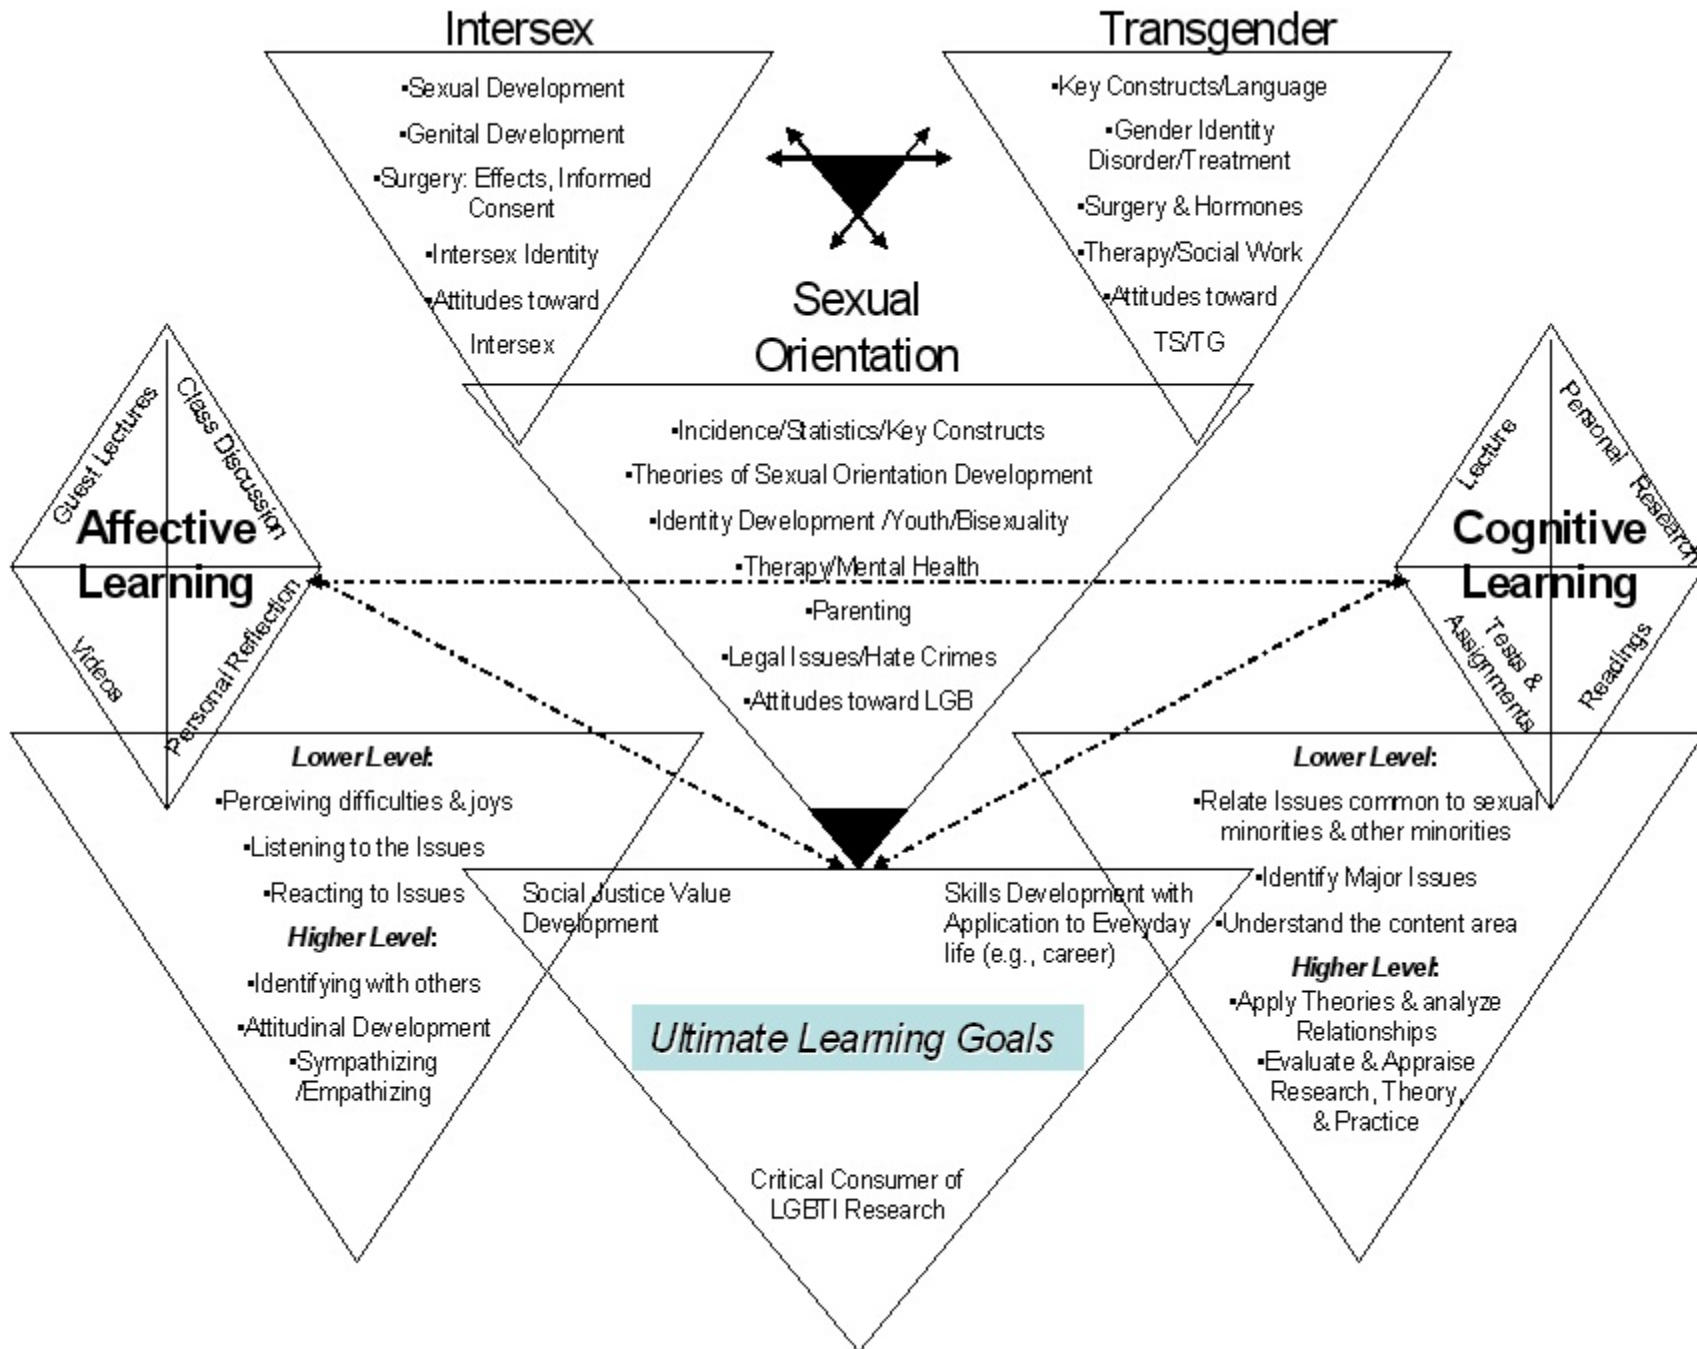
Intersex

•Sexual Development
•Genital Development
•Surgery: Effects, Informed Consent
•Intersex Identity
•Attitudes toward Intersex

Transgender

•Key Constructs/Language
•Gender Identity Disorder/Treatment
•Surgery & Hormones
•Therapy/Social Work
•Attitudes toward TS/TG

Sexual Orientation

•Incidence/Statistics/Key Constructs
•Theories of Sexual Orientation Development
•Identity Development /Youth/Bisexuality
•Therapy/Mental Health
•Parenting
•Legal Issues/Hate Crimes
•Attitudes toward LGB

Affective Learning

Guest Lectures
Class Discussion
Videos
Personal Reflection

Cognitive Learning

Lecture
Personal Research
Tests & Assignments
Readings

Lower Level:
•Perceiving difficulties & joys
•Listening to the Issues
•Reacting to Issues
Higher Level:
•Identifying with others
•Attitudinal Development
•Sympathizing /Empathizing

Lower Level:
•Relate Issues common to sexual minorities & other minorities
•Identify Major Issues
•Understand the content area
Higher Level:
•Apply Theories & analyze Relationships
•Evaluate & Appraise Research, Theory, & Practice

Social Justice Value Development

Skills Development with Application to Everyday life (e.g., career)

Ultimate Learning Goals

Critical Consumer of LGBTI Research